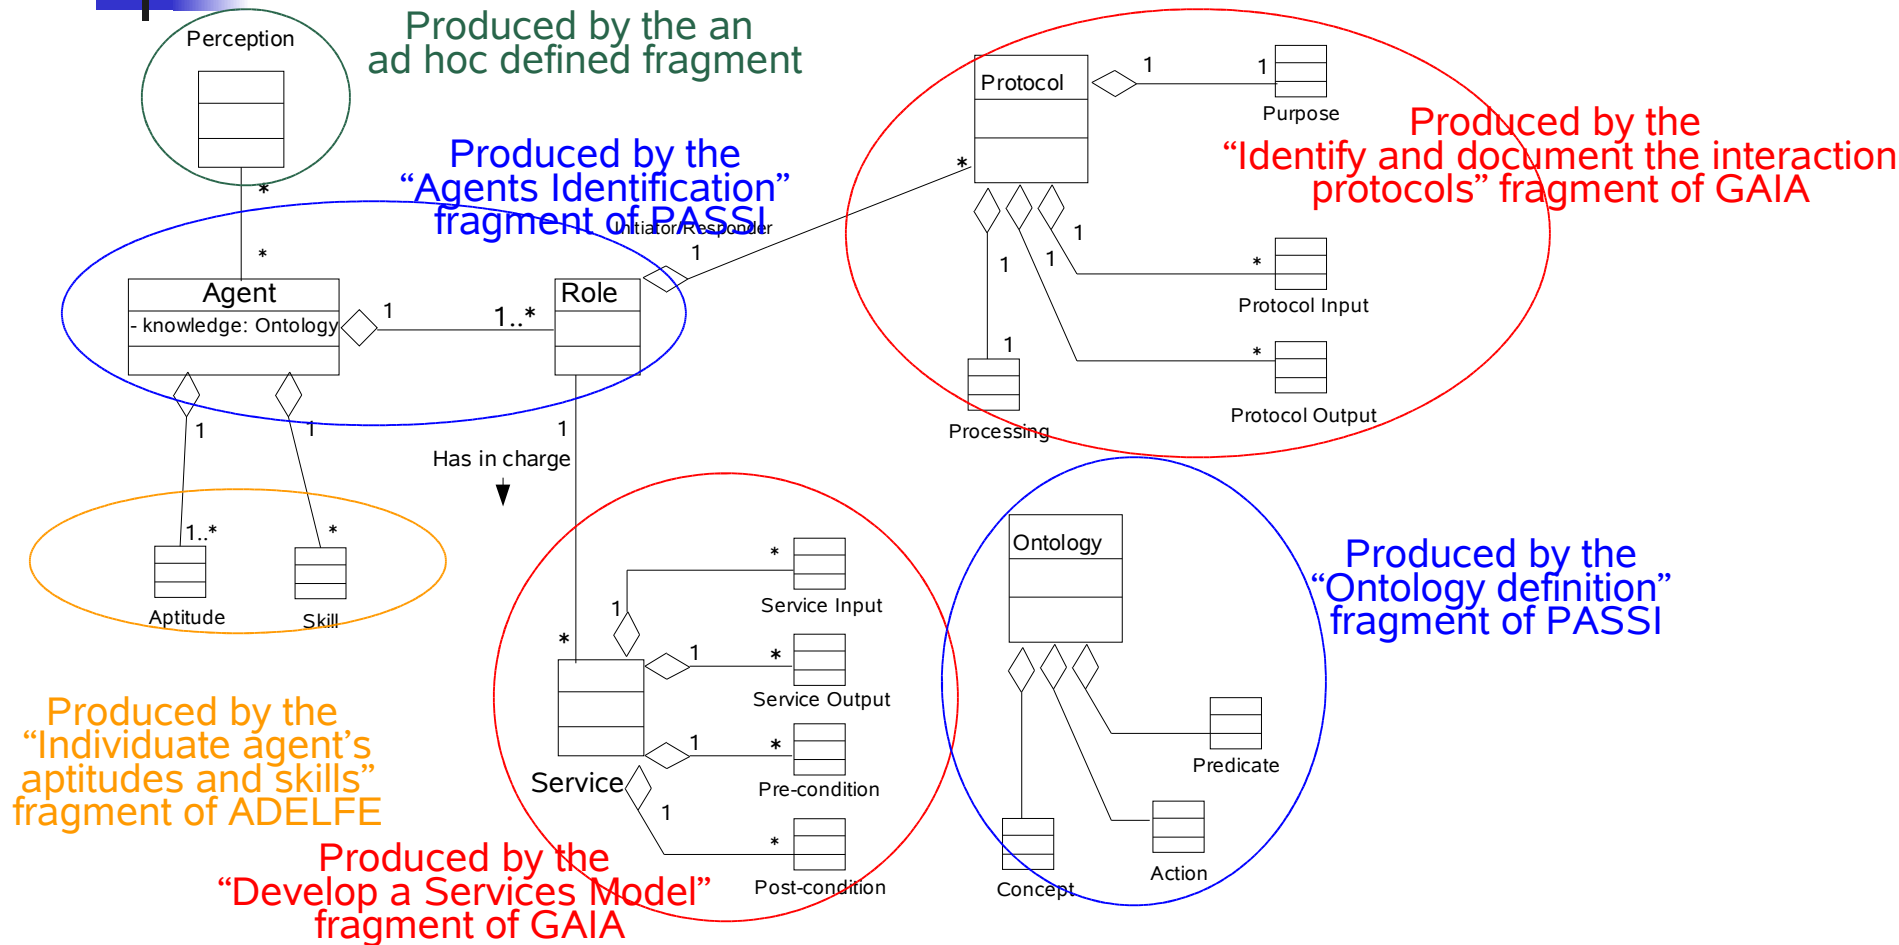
Perception

Produced by the an ad hoc defined fragment

Produced by the "Agents Identification" fragment of PASSI

Initiator/Responder

Protocol

Purpose

Produced by the "Identify and document the interaction protocols" fragment of GAIA

Agent
- knowledge: Ontology

Role

1..*

Protocol Input

Protocol Output

Processing

Has in charge

Aptitude

Skill

1..*

Service Input

Service Output

Pre-condition

Post-condition

Service

Ontology

Predicate

Action

Concept

Produced by the "Ontology definition" fragment of PASSI

Produced by the "Individuate agent's aptitudes and skills" fragment of ADELFE

Produced by the "Develop a Services Model" fragment of GAIA